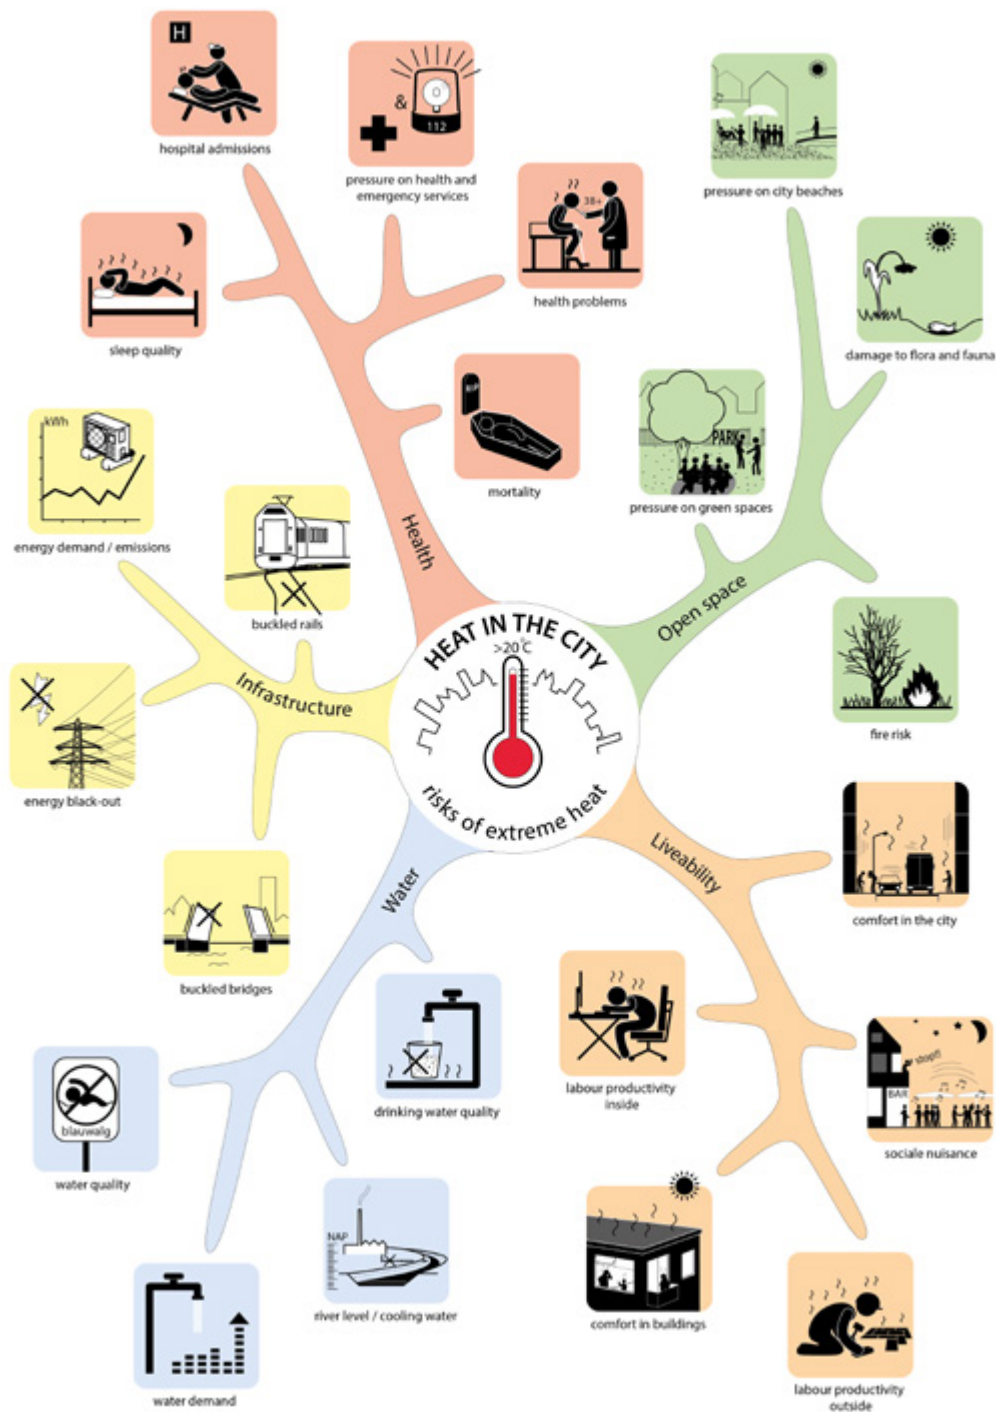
H
hospital admissions

&
112
pressure on health and emergency services

pressure on city beaches

sleep quality

38+
health problems

damage to flora and fauna

kWh
energy demand / emissions

mortality

PARK
pressure on green spaces

buckled rails

Health

Open space

HEAT IN THE CITY
>20°C
risks of extreme heat

Infrastructure

fire risk

energy black-out

Water

Liveability

comfort in the city

buckled bridges

labour productivity inside

drinking water quality

stop!!
BAR
sociale nuisance

blauwalg
water quality

NAP
river level / cooling water

comfort in buildings

water demand

labour productivity outside